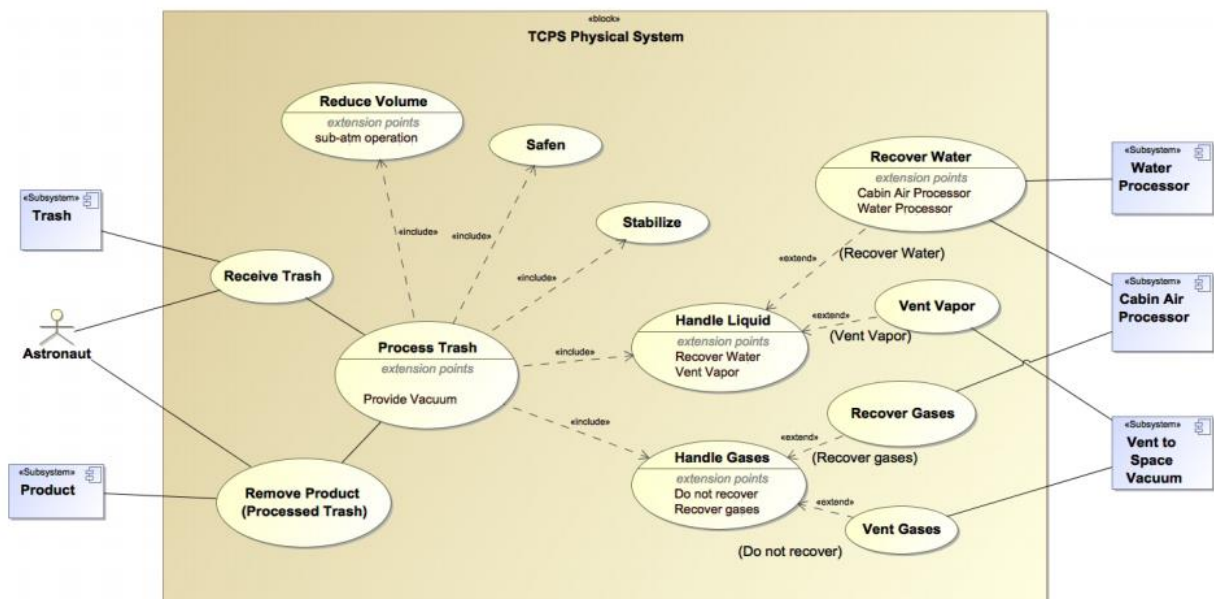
«block»
TCPS Physical System

«Subsystem»
Trash

Astronaut

«Subsystem»
Product

Reduce Volume
extension points
sub-atm operation

Safen

Stabilize

«include»

«include»

«include»

Receive Trash

Process Trash
extension points
Provide Vacuum

Remove Product
(Processed Trash)

«include»

«include»

Recover Water
extension points
Cabin Air Processor
Water Processor

«extend»

(Recover Water)

Handle Liquid
extension points
Recover Water
Vent Vapor

«extend»

Vent Vapor

(Vent Vapor)

Recover Gases

«extend»

(Recover gases)

Handle Gases
extension points
Do not recover
Recover gases

«extend»

Vent Gases

(Do not recover)

«Subsystem»
Water Processor

«Subsystem»
Cabin Air Processor

«Subsystem»
Vent to Space Vacuum